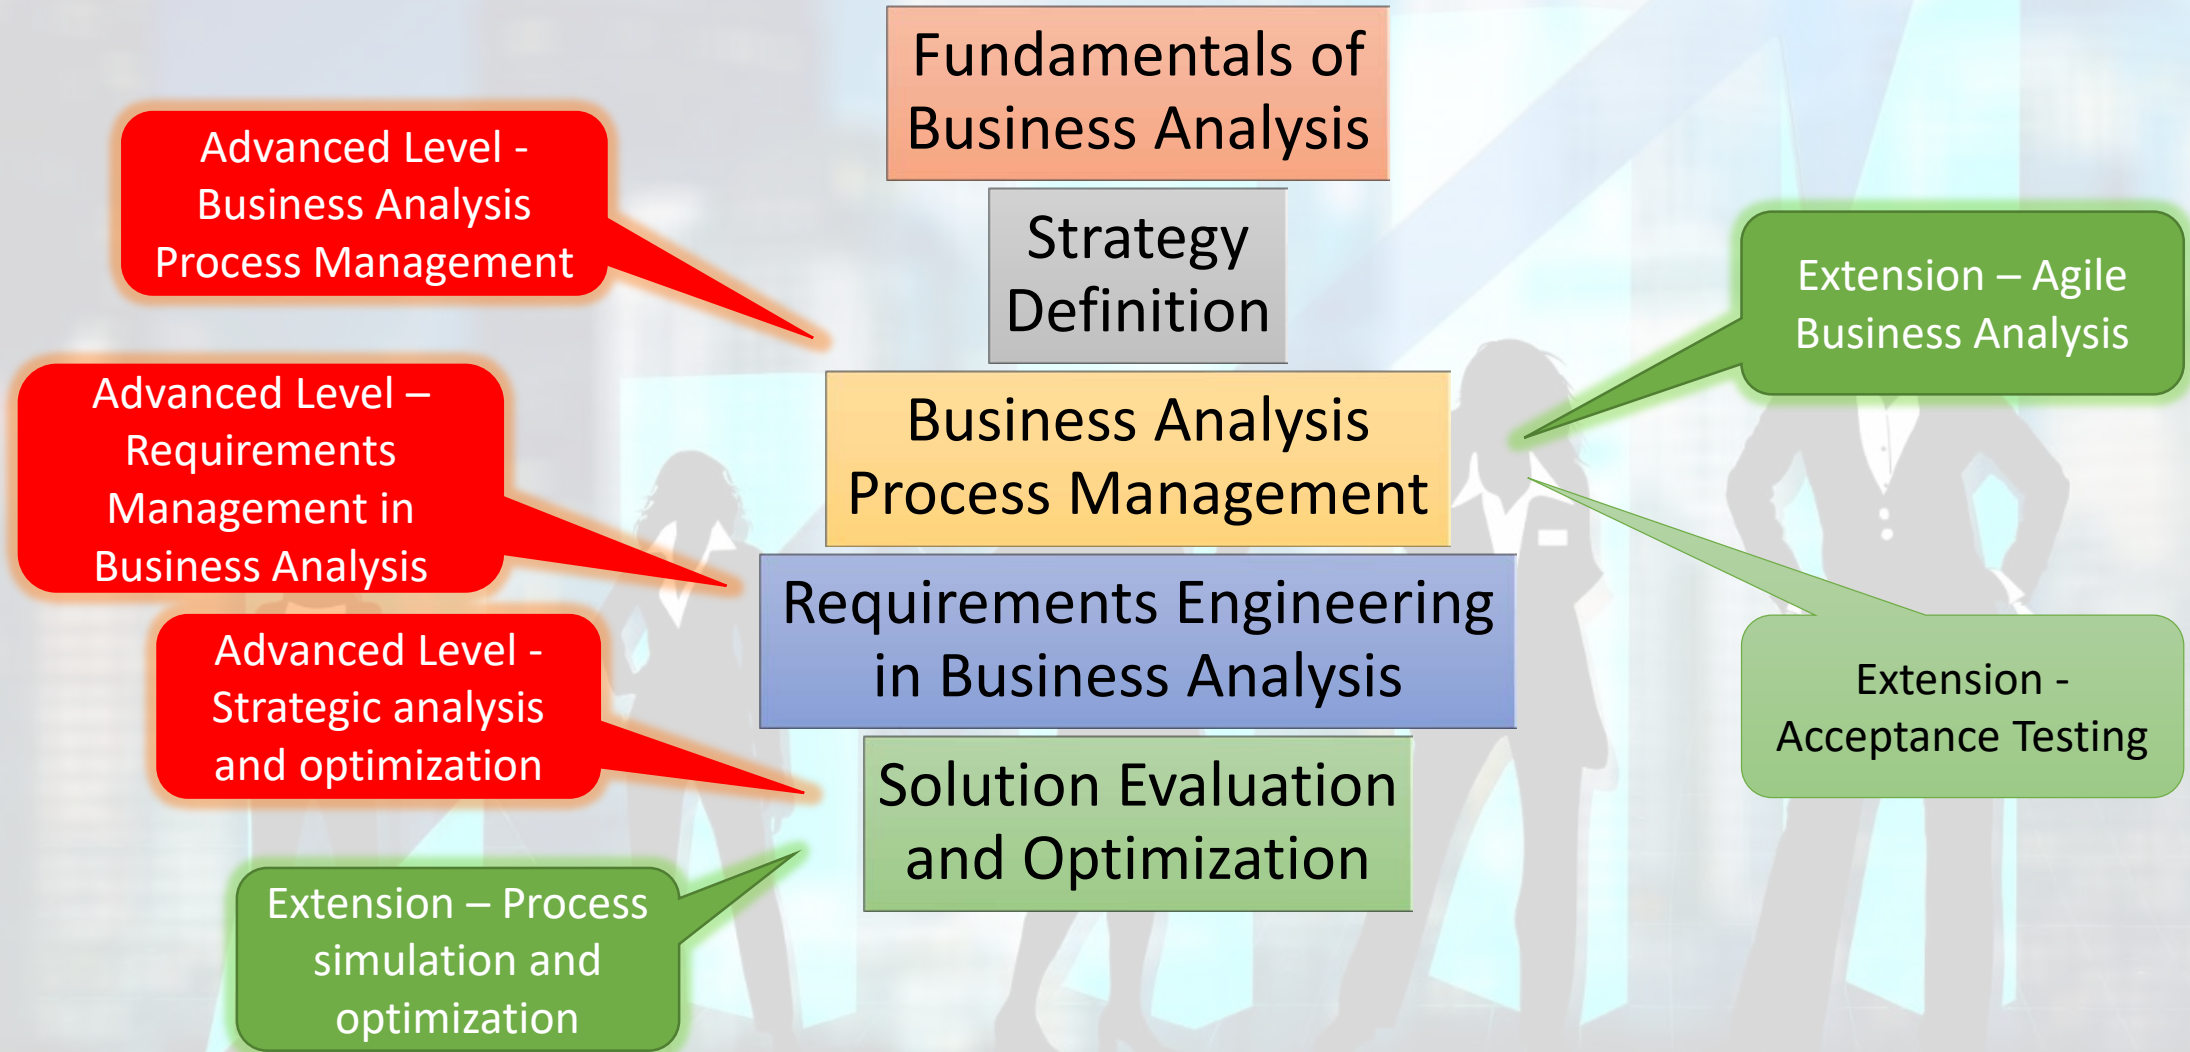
Fundamentals of Business Analysis

Strategy Definition

Business Analysis Process Management

Requirements Engineering in Business Analysis

Solution Evaluation and Optimization

Advanced Level - Business Analysis Process Management

Advanced Level – Requirements Management in Business Analysis

Advanced Level - Strategic analysis and optimization

Extension – Process simulation and optimization

Extension – Agile Business Analysis

Extension - Acceptance Testing